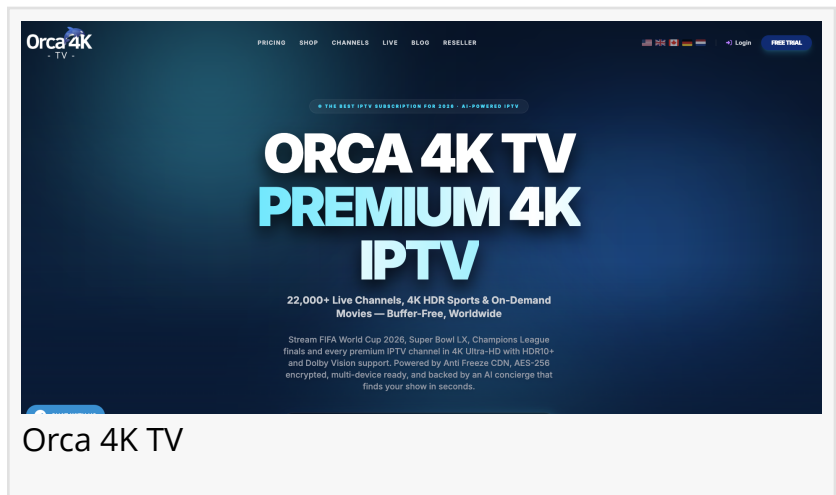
Orca 4K
- TV -

PRICING SHOP CHANNELS LIVE BLOG RESELLER

Login FREE TRIAL

THE BEST IPTV SUBSCRIPTION FOR 2026 · AI-POWERED IPTV

ORCA 4K TV
PREMIUM 4K
IPTV

22,000+ Live Channels, 4K HDR Sports & On-Demand Movies — Buffer-Free, Worldwide

Stream FIFA World Cup 2026, Super Bowl LX, Champions League finals and every premium IPTV channel in 4K Ultra-HD with HDR10+ and Dolby Vision support. Powered by Anti Freeze CDN, AES-256 encrypted, multi-device ready, and backed by an AI concierge that finds your show in seconds.

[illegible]

Orca 4K TV